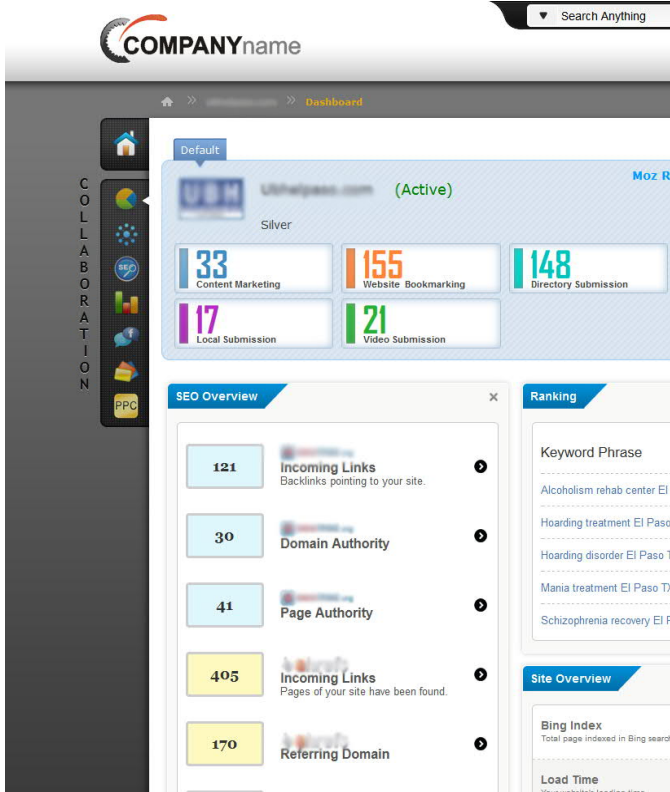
COMPANYname

Search Anything

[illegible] » Dashboard

COLLABORATION

SEO

PPC

Default

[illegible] (Active)

Moz R

Silver

33 Content Marketing

155 Website Bookmarking

148 Directory Submission

17 Local Submission

21 Video Submission

SEO Overview

×

121 Incoming Links
Backlinks pointing to your site.

30 Domain Authority

41 Page Authority

405 Incoming Links
Pages of your site have been found.

170 Referring Domain

Ranking

Keyword Phrase

Alcoholism rehab center El

Hoarding treatment El Paso

Hoarding disorder El Paso

Mania treatment El Paso TX

Schizophrenia recovery El

Site Overview

Bing Index
Total page indexed in Bing search

Load Time
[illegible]